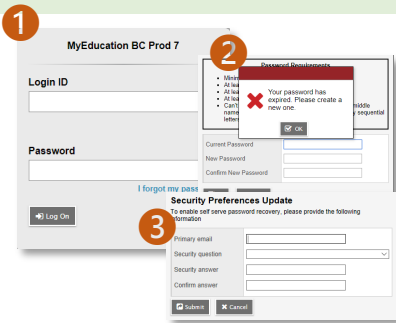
1

MyEducation BC Prod 7

Login ID

Password

I forgot my pass

Log On

2

Password Requirements

Minim
At lea
At lea
At lea
Can't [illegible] middle name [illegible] sequential letter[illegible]

Your password has expired. Please create a new one.

OK

Current Password

New Password

Confirm New Password

3

Security Preferences Update

To enable self serve password recovery, please provide the following information

Primary email

Security question

Security answer

Confirm answer

Submit

Cancel